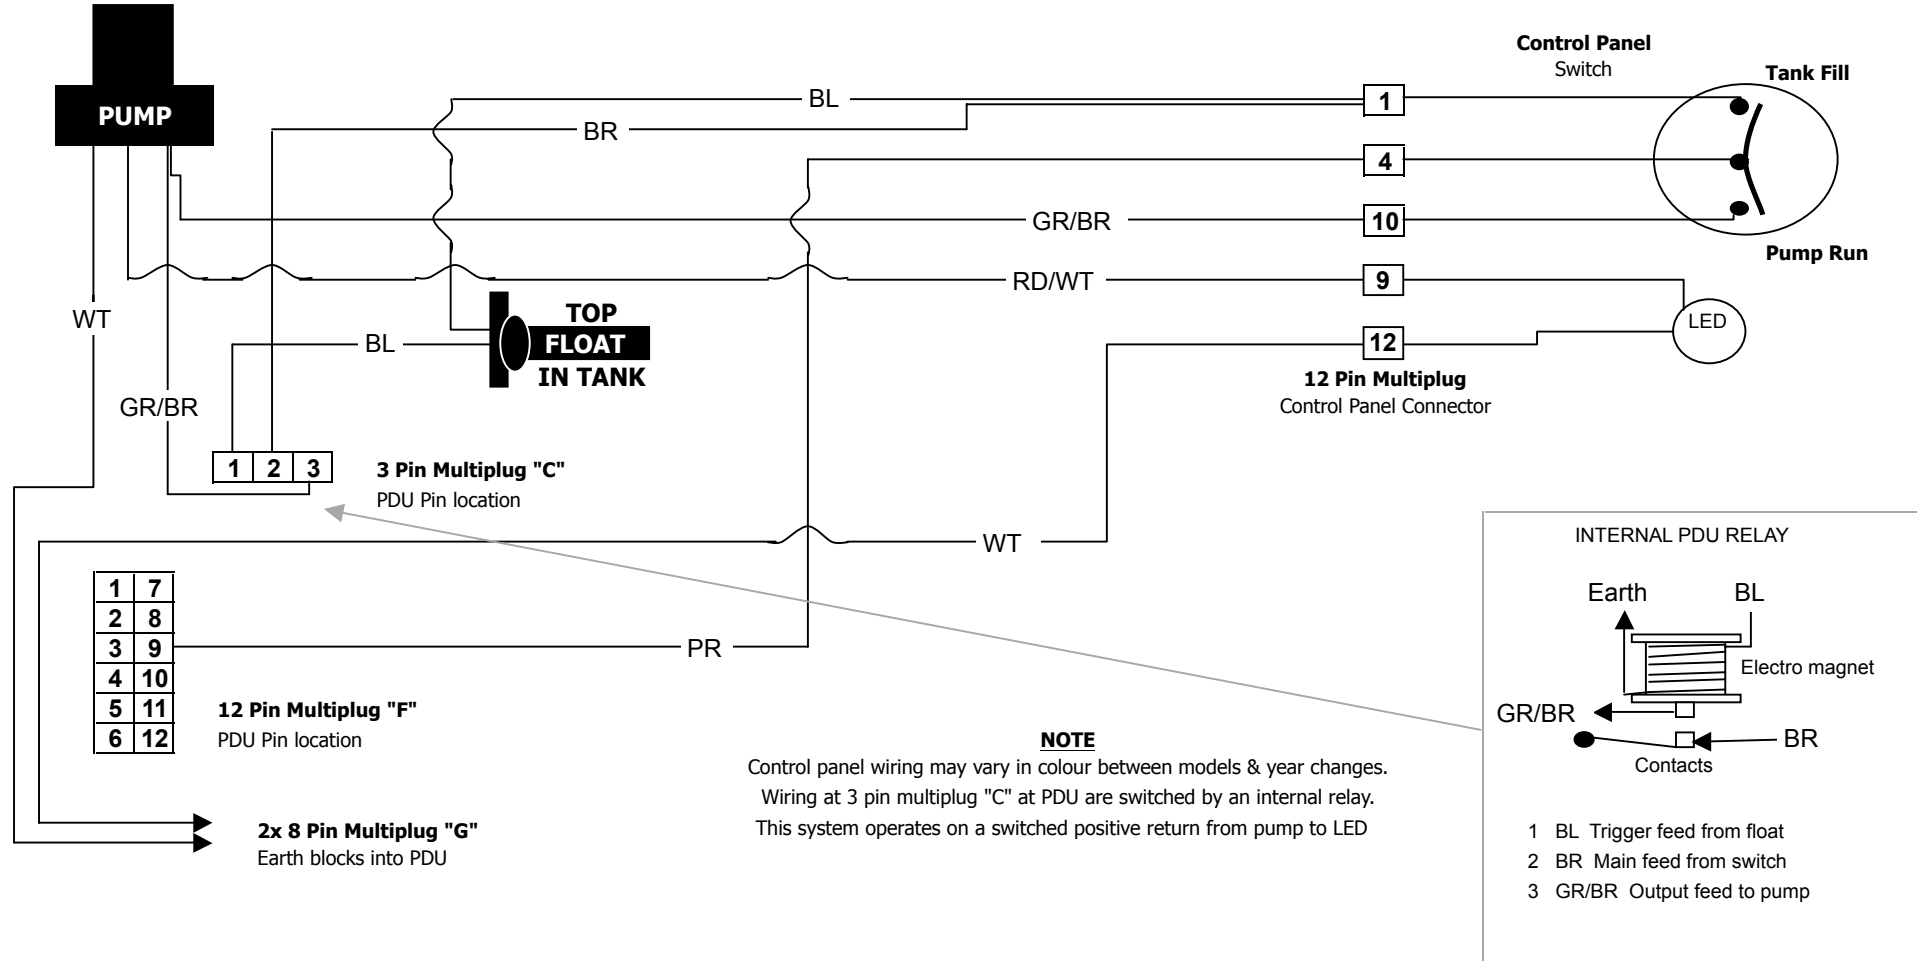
PUMP

Control Panel
Switch

Tank Fill

BL

BR

1

4

GR/BR

10

Pump Run

RD/WT

9

WT

TOP
FLOAT
IN TANK

BL

LED

12

12 Pin Multiplug
Control Panel Connector

GR/BR

| 1 | 2 | 3 |
|---|---|---|

3 Pin Multiplug "C"
PDU Pin location

WT

INTERNAL PDU RELAY

| 1 | 7 |
|---|---|
| 2 | 8 |
| 3 | 9 |
| 4 | 10 |
| 5 | 11 |
| 6 | 12 |

PR

12 Pin Multiplug "F"
PDU Pin location

Earth

BL

Electro magnet

GR/BR

BR

Contacts

NOTE
Control panel wiring may vary in colour between models & year changes.
Wiring at 3 pin multiplug "C" at PDU are switched by an internal relay.
This system operates on a switched positive return from pump to LED

2x 8 Pin Multiplug "G"
Earth blocks into PDU

1 BL Trigger feed from float
2 BR Main feed from switch
3 GR/BR Output feed to pump